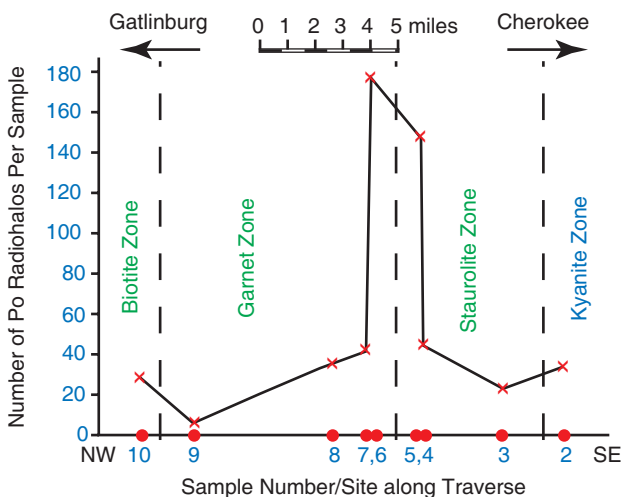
Gatlinburg
0 1 2 3 4 5 miles
Cherokee
Number of Po Radiohalos Per Sample
180
160
140
120
100
80
60
40
20
0
Biotite Zone
Garnet Zone
Staurolite Zone
Kyanite Zone
NW 10 9 8 7,6 5,4 3 2 SE
Sample Number/Site along Traverse